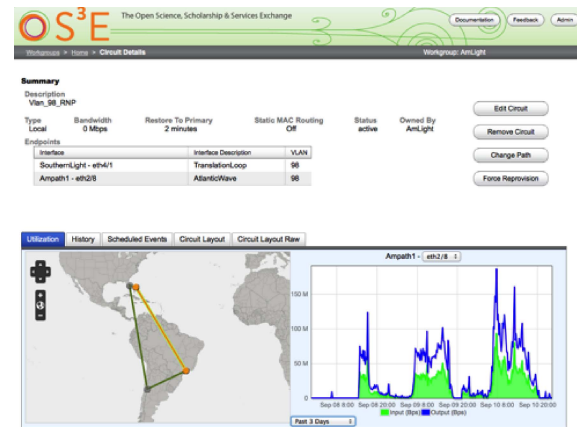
OS$^3$E The Open Science, Scholarship & Services Exchange

Documentation Feedback Admin

Workgroups > Home > Circuit Details

Workgroup: AmLight

Summary

Description
Vlan_98_RNP

Type
Local

Bandwidth
0 Mbps

Restore To Primary
2 minutes

Static MAC Routing
Off

Status
active

Owned By
AmLight

Endpoints

| Interface | Interface Description | VLAN |
|---|---|---|
| SouthernLight - eth4/1 | TranslationLoop | 98 |
| Ampath1 - eth2/8 | AtlanticWave | 98 |

Edit Circuit

Remove Circuit

Change Path

Force Reprovision

Utilization History Scheduled Events Circuit Layout Circuit Layout Raw

Ampath1 - eth2/8

150 M
100 M
50 M

Sep 08 8:00 Sep 08 20:00 Sep 09 8:00 Sep 09 20:00 Sep 10 8:00 Sep 10 20:00

Input (Bps) Output (Bps)

Past 3 Days